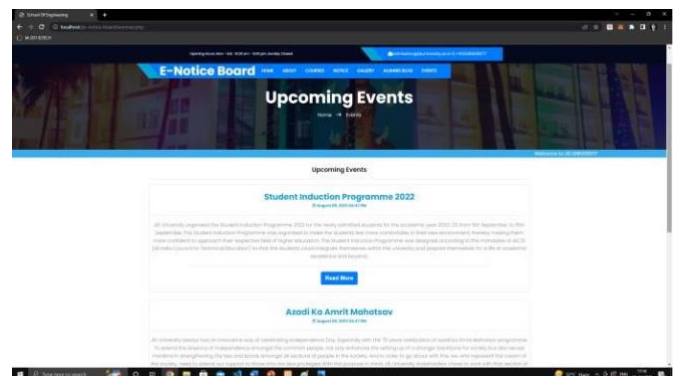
School Of Engineering

localhost

E-Notice Board

HOME ABOUT COURSES NOTICE GALLERY ALUMNI BLOG EVENTS

Upcoming Events

Home → Events

Upcoming Events

Student Induction Programme 2022

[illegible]

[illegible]

Read More

Azadi Ka Amrit Mahotsav

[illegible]

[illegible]